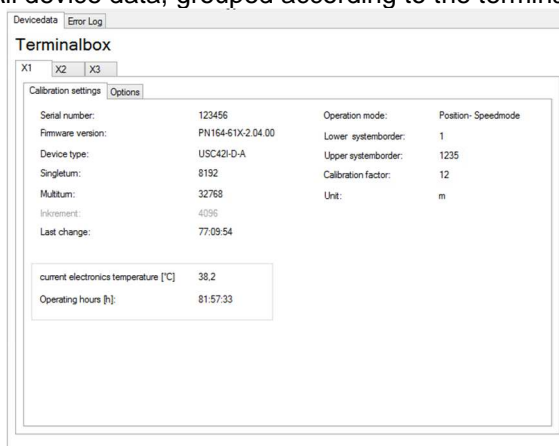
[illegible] device data, grouped according to the termin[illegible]

Devicedata | Error Log

Terminalbox

X1 | X2 | X3

Calibration settings | Options

| | |
|---|---|
| Serial number: | 123456 |
| Firmware version: | PN164-61X-2.04.00 |
| Device type: | USC42I-D-A |
| Singleturn: | 8192 |
| Multiturn: | 32768 |
| Inkrement: | 4096 |
| Last change: | 77:09:54 |

| | |
|---|---|
| Operation mode: | Position- Speedmode |
| Lower systemborder: | 1 |
| Upper systemborder: | 1235 |
| Calibration factor: | 12 |
| Unit: | m |

| | |
|---|---|
| current electronics temperature [°C] | 38,2 |
| Operating hours [h]: | 81:57:33 |